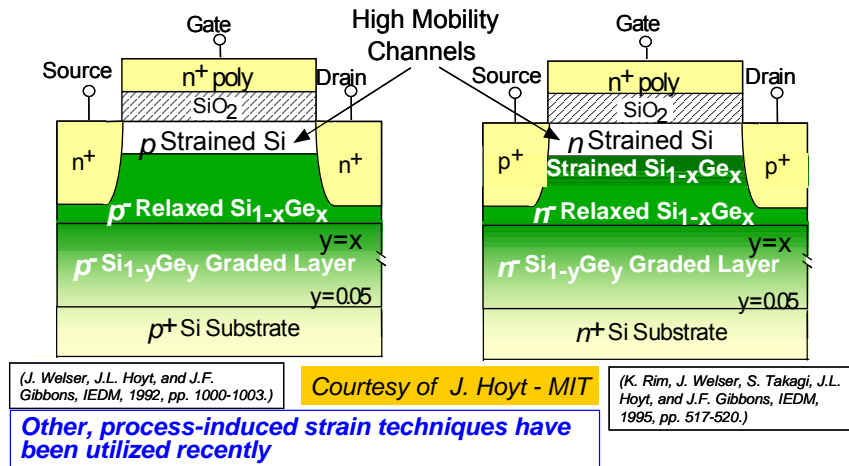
High Mobility Channels

Gate

Source

$n^+$ poly

Drain

$SiO_2$

$p$ Strained Si

$n^+$

$n^+$

$p^-$ Relaxed $Si_{1-x}Ge_x$

y=x

$p^-$ $Si_{1-y}Ge_y$ Graded Layer

y=0.05

$p^+$ Si Substrate

Gate

Source

$n^+$ poly

Drain

$SiO_2$

$n$ Strained Si

$p^+$

Strained $Si_{1-x}Ge_x$

$p^+$

$n^-$ Relaxed $Si_{1-x}Ge_x$

y=x

$n^-$ $Si_{1-y}Ge_y$ Graded Layer

y=0.05

$n^+$ Si Substrate

(J. Welser, J.L. Hoyt, and J.F. Gibbons, IEDM, 1992, pp. 1000-1003.)

Courtesy of J. Hoyt - MIT

(K. Rim, J. Welser, S. Takagi, J.L. Hoyt, and J.F. Gibbons, IEDM, 1995, pp. 517-520.)

Other, process-induced strain techniques have been utilized recently